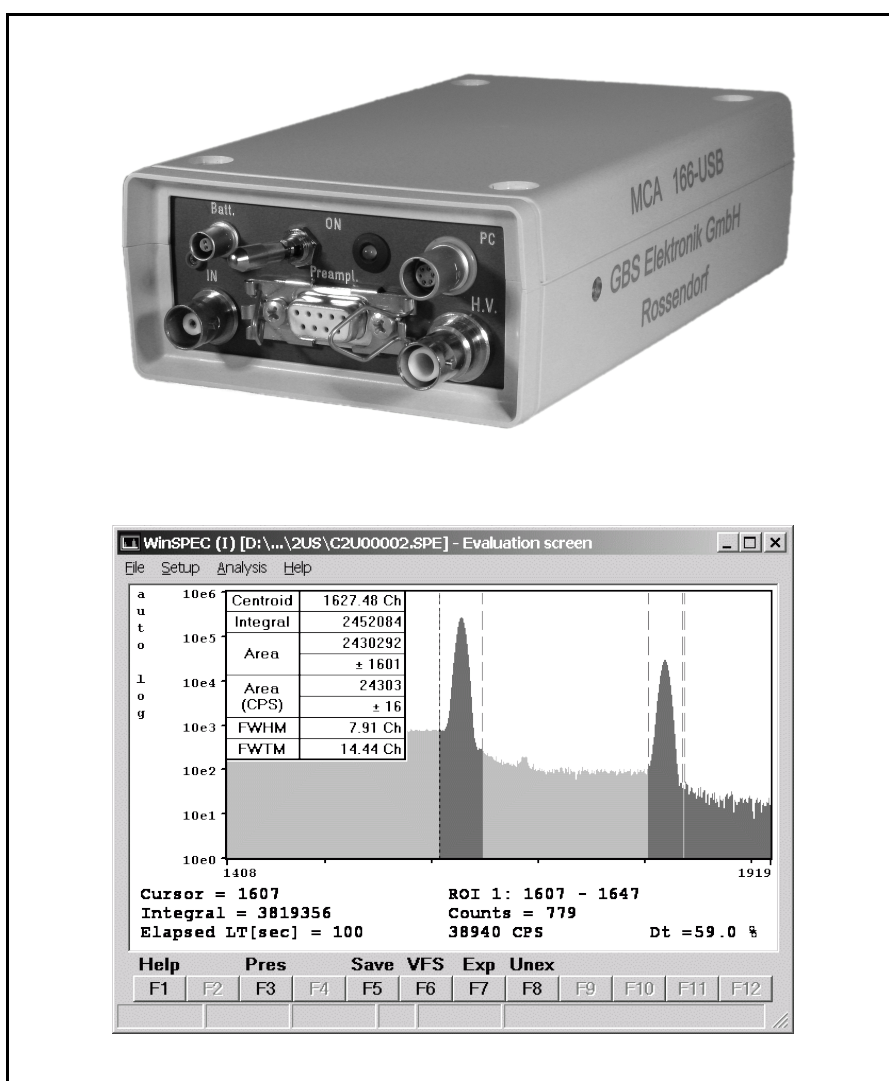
Batt.
ON
PC
IN
Preampl.
H.V.
MCA 166-USB
GBS Elektronik GmbH
Rossendorf

WinSPEC (I) [D:\...\2US\C2U00002.SPE] - Evaluation screen
File Setup Analysis Help

a
u
t
o

l
o
g

10e6
10e5
10e4
10e3
10e2
10e1
10e0

| Centroid | 1627.48 Ch |
|---|---|
| Integral | 2452084 |
| Area | 2430292 |
| | ± 1601 |
| Area (CPS) | 24303 |
| | ± 16 |
| FWHM | 7.91 Ch |
| FWTM | 14.44 Ch |

1408
1919

Cursor = 1607
Integral = 3819356
Elapsed LT[sec] = 100
ROI 1: 1607 - 1647
Counts = 779
38940 CPS
Dt =59.0 %

Help Pres Save VFS Exp Unex
F1 F2 F3 F4 F5 F6 F7 F8 F9 F10 F11 F12